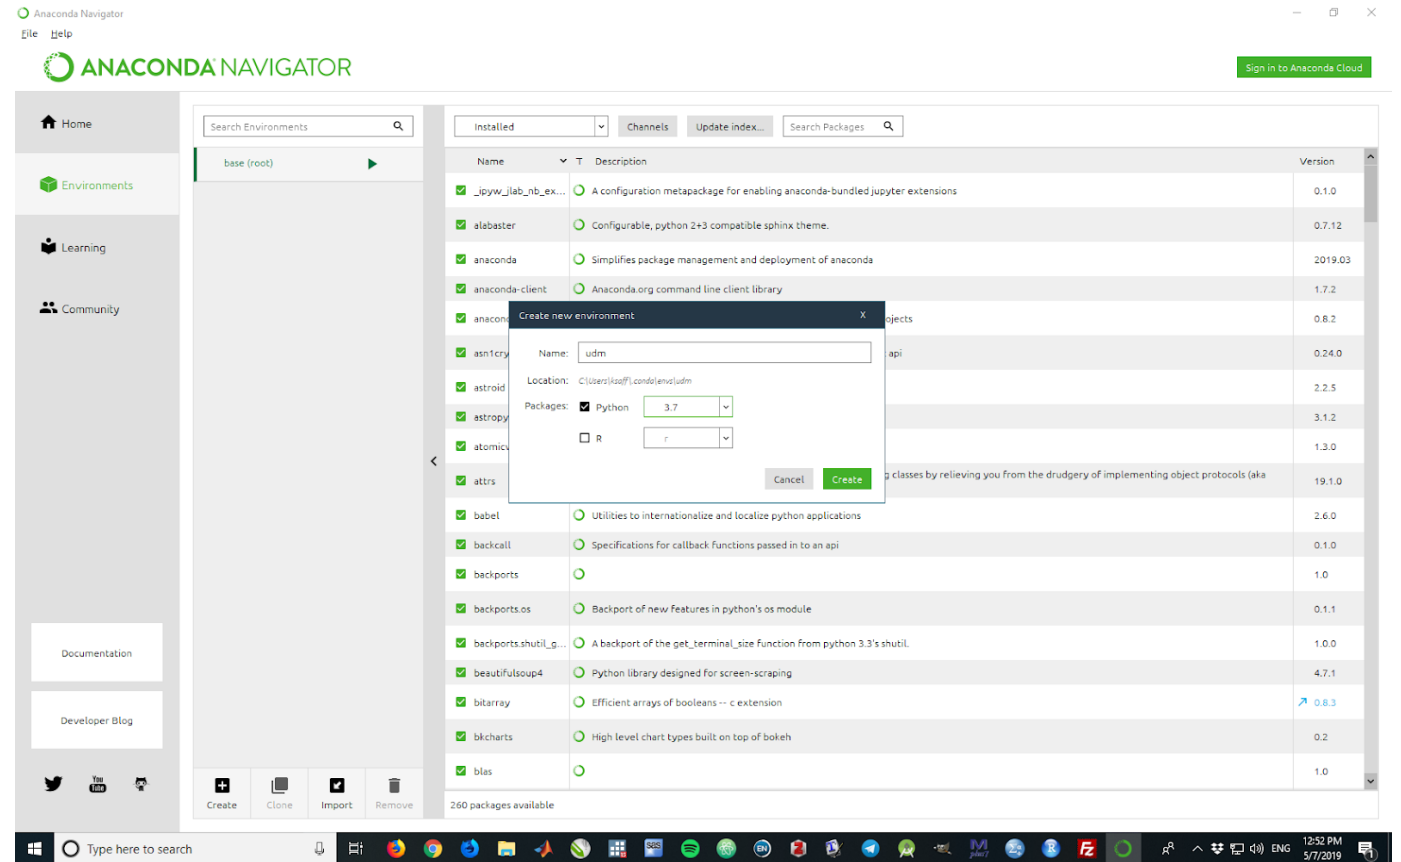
Anaconda Navigator

File Help

ANACONDA NAVIGATOR

Sign in to Anaconda Cloud

Home

Environments

Learning

Community

Documentation

Developer Blog

Search Environments

base (root)

Create Clone Import Remove

Installed

Channels

Update index...

Search Packages

Name T Description Version

| | Name | Description | Version |
|---|---|---|---|
| ☑ | _ipyw_jlab_nb_ex... | A configuration metapackage for enabling anaconda-bundled jupyter extensions | 0.1.0 |
| ☑ | alabaster | Configurable, python 2+3 compatible sphinx theme. | 0.7.12 |
| ☑ | anaconda | Simplifies package management and deployment of anaconda | 2019.03 |
| ☑ | anaconda-client | Anaconda.org command line client library | 1.7.2 |
| ☑ | anacon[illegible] | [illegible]ojects | 0.8.2 |
| ☑ | asn1cry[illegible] | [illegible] api | 0.24.0 |
| ☑ | astroid | | 2.2.5 |
| ☑ | astropy | | 3.1.2 |
| ☑ | atomicw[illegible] | | 1.3.0 |
| ☑ | attrs | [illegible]g classes by relieving you from the drudgery of implementing object protocols (aka | 19.1.0 |
| ☑ | babel | Utilities to internationalize and localize python applications | 2.6.0 |
| ☑ | backcall | Specifications for callback functions passed in to an api | 0.1.0 |
| ☑ | backports | | 1.0 |
| ☑ | backports.os | Backport of new features in python's os module | 0.1.1 |
| ☑ | backports.shutil_g... | A backport of the get_terminal_size function from python 3.3's shutil. | 1.0.0 |
| ☑ | beautifulsoup4 | Python library designed for screen-scraping | 4.7.1 |
| ☑ | bitarray | Efficient arrays of booleans -- c extension | 0.8.3 |
| ☑ | bkcharts | High level chart types built on top of bokeh | 0.2 |
| ☑ | blas | | 1.0 |

260 packages available

Create new environment x

Name: udm

Location: C:\Users\ksaff\.conda\envs\udm

Packages: ☑ Python 3.7

☐ R r

Cancel Create

Type here to search

ENG 12:52 PM 5/7/2019